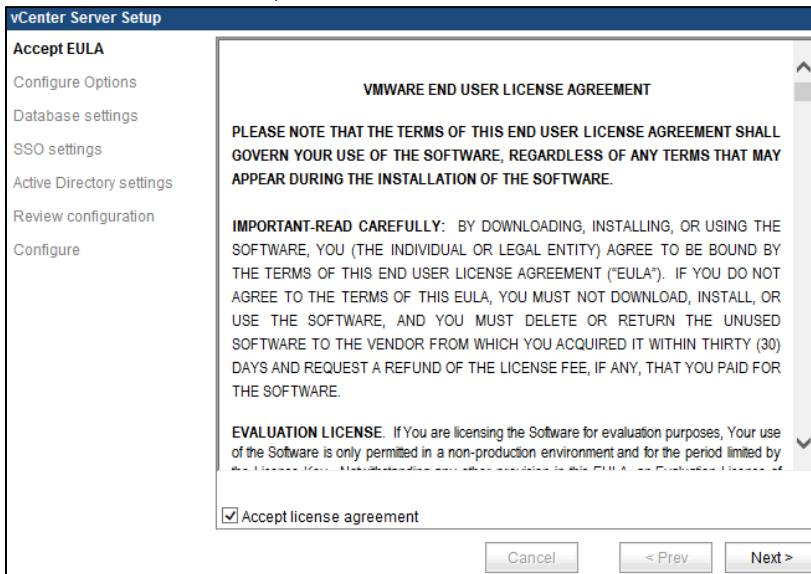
vCenter Server Setup

Accept EULA
Configure Options
Database settings
SSO settings
Active Directory settings
Review configuration
Configure

VMWARE END USER LICENSE AGREEMENT

PLEASE NOTE THAT THE TERMS OF THIS END USER LICENSE AGREEMENT SHALL GOVERN YOUR USE OF THE SOFTWARE, REGARDLESS OF ANY TERMS THAT MAY APPEAR DURING THE INSTALLATION OF THE SOFTWARE.

IMPORTANT-READ CAREFULLY: BY DOWNLOADING, INSTALLING, OR USING THE SOFTWARE, YOU (THE INDIVIDUAL OR LEGAL ENTITY) AGREE TO BE BOUND BY THE TERMS OF THIS END USER LICENSE AGREEMENT ("EULA"). IF YOU DO NOT AGREE TO THE TERMS OF THIS EULA, YOU MUST NOT DOWNLOAD, INSTALL, OR USE THE SOFTWARE, AND YOU MUST DELETE OR RETURN THE UNUSED SOFTWARE TO THE VENDOR FROM WHICH YOU ACQUIRED IT WITHIN THIRTY (30) DAYS AND REQUEST A REFUND OF THE LICENSE FEE, IF ANY, THAT YOU PAID FOR THE SOFTWARE.

EVALUATION LICENSE. If You are licensing the Software for evaluation purposes, Your use of the Software is only permitted in a non-production environment and for the period limited by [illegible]

Accept license agreement

Cancel
< Prev
Next >